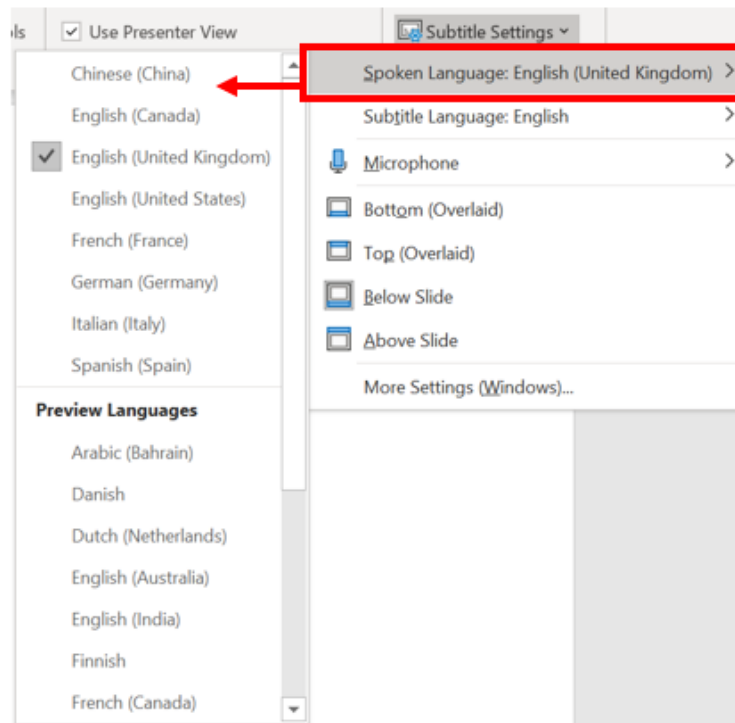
ols
Use Presenter View
Subtitle Settings

Chinese (China)
English (Canada)
English (United Kingdom)
English (United States)
French (France)
German (Germany)
Italian (Italy)
Spanish (Spain)

Preview Languages

Arabic (Bahrain)
Danish
Dutch (Netherlands)
English (Australia)
English (India)
Finnish
French (Canada)

Spoken Language: English (United Kingdom)
Subtitle Language: English
Microphone
Bottom (Overlaid)
Top (Overlaid)
Below Slide
Above Slide
More Settings (Windows)...